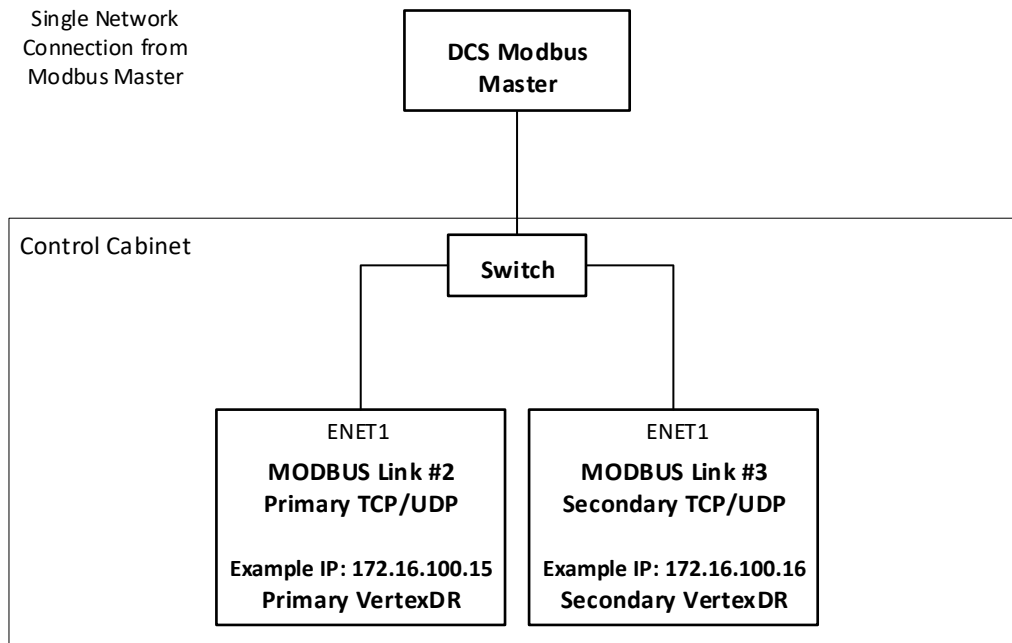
Single Network Connection from Modbus Master

DCS Modbus Master

Control Cabinet

Switch

ENET1
MODBUS Link #2
Primary TCP/UDP

Example IP: 172.16.100.15
Primary VertexDR

ENET1
MODBUS Link #3
Secondary TCP/UDP

Example IP: 172.16.100.16
Secondary VertexDR